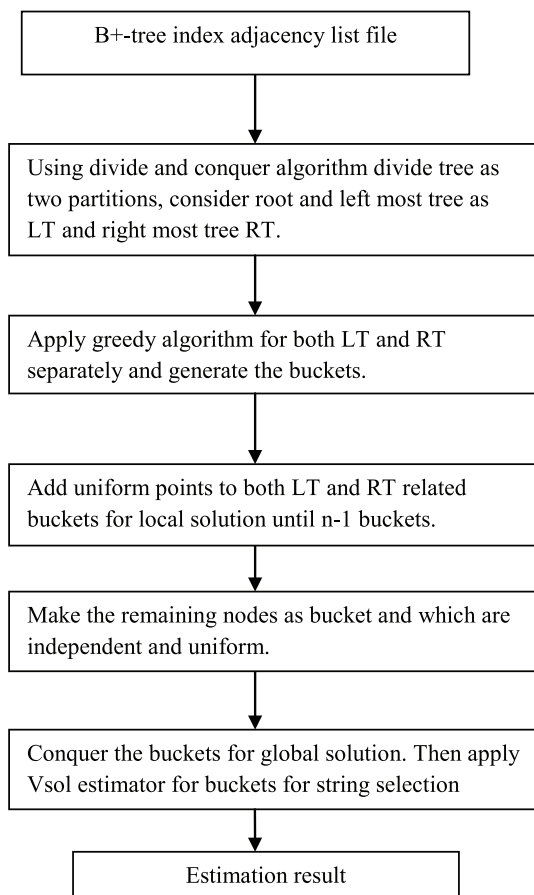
B+-tree index adjacency list file

Using divide and conquer algorithm divide tree as two partitions, consider root and left most tree as LT and right most tree RT.

Apply greedy algorithm for both LT and RT separately and generate the buckets.

Add uniform points to both LT and RT related buckets for local solution until n-1 buckets.

Make the remaining nodes as bucket and which are independent and uniform.

Conquer the buckets for global solution. Then apply Vsol estimator for buckets for string selection

Estimation result